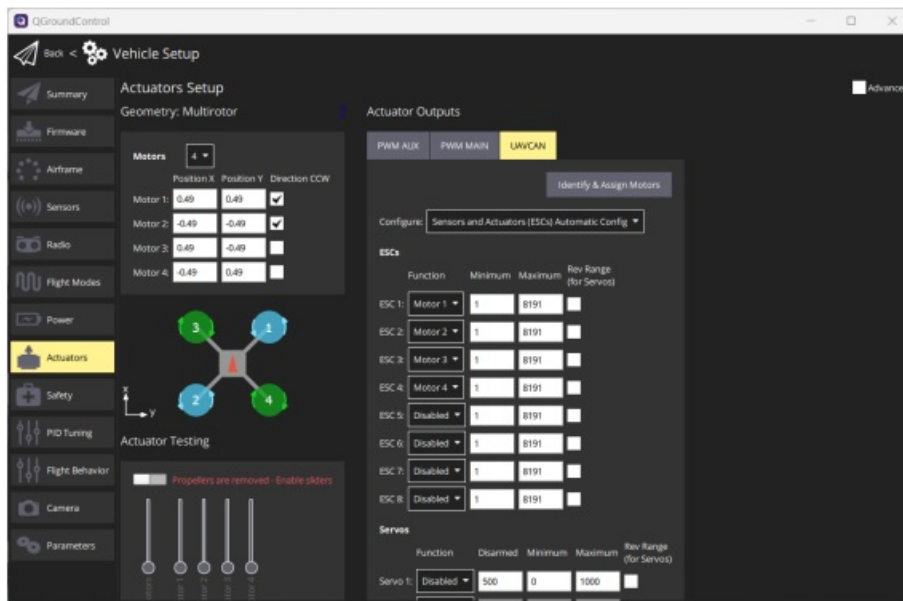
QGroundControl

Back < Vehicle Setup

Summary
Firmware
Airframe
Sensors
Radio
Flight Modes
Power
Actuators
Safety
PID Tuning
Flight Behavior
Camera
Parameters

Actuators Setup

Advance

Geometry: Multirotor

Motors 4

| | Position X | Position Y | Direction CCW |
|---|---|---|---|
| Motor 1: | 0.49 | 0.49 | ✔ |
| Motor 2: | -0.49 | -0.49 | ✔ |
| Motor 3: | 0.49 | -0.49 | |
| Motor 4: | -0.49 | 0.49 | |

3 1 2 4
x y

Actuator Testing

Propellers are removed - Enable sliders

Actuator Outputs

PWM AUX PWM MAIN UAVCAN

Identify & Assign Motors

Configure: Sensors and Actuators (ESCs) Automatic Config

ESCs

| | Function | Minimum | Maximum | Rev Range (for Servos) |
|---|---|---|---|---|
| ESC 1: | Motor 1 | 1 | 8191 | |
| ESC 2: | Motor 2 | 1 | 8191 | |
| ESC 3: | Motor 3 | 1 | 8191 | |
| ESC 4: | Motor 4 | 1 | 8191 | |
| ESC 5: | Disabled | 1 | 8191 | |
| ESC 6: | Disabled | 1 | 8191 | |
| ESC 7: | Disabled | 1 | 8191 | |
| ESC 8: | Disabled | 1 | 8191 | |

Servos

| | Function | Disarmed | Minimum | Maximum | Rev Range (for Servos) |
|---|---|---|---|---|---|
| Servo 1: | Disabled | 500 | 0 | 1000 | |